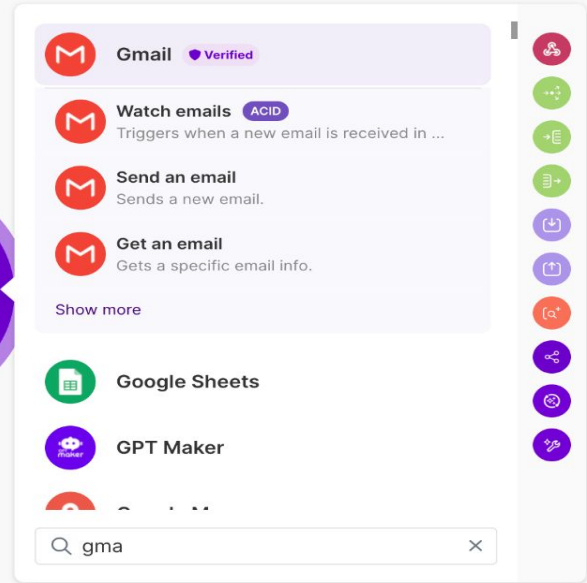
Gmail Verified

Watch emails ACID
Triggers when a new email is received in ...

Send an email
Sends a new email.

Get an email
Gets a specific email info.

Show more

Google Sheets

GPT Maker
maker

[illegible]

gma